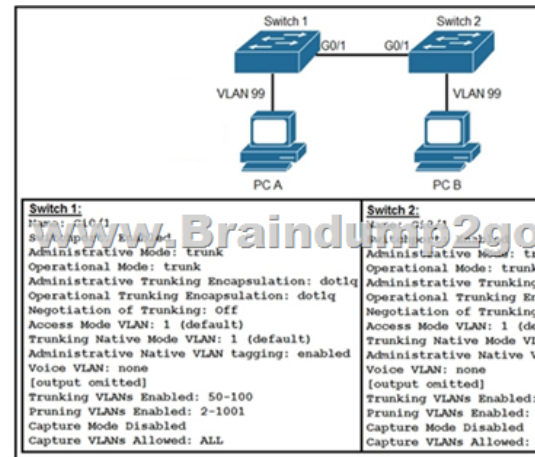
Switch 1
Switch 2
G0/1
G0/1
VLAN 99
VLAN 99
PC A
PC B

Switch 1:
Name: Gi0/1
Switchport: Enabled
Administrative Mode: trunk
Operational Mode: trunk
Administrative Trunking Encapsulation: dot1q
Operational Trunking Encapsulation: dot1q
Negotiation of Trunking: Off
Access Mode VLAN: 1 (default)
Trunking Native Mode VLAN: 1 (default)
Administrative Native VLAN tagging: enabled
Voice VLAN: none
[output omitted]
Trunking VLANs Enabled: 50-100
Pruning VLANs Enabled: 2-1001
Capture Mode Disabled
Capture VLANs Allowed: ALL

www.Braindump2go

Switch 2:
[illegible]
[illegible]
Administrative Mode: tr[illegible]
Operational Mode: trunk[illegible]
Administrative Trunking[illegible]
Operational Trunking En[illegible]
Negotiation of Trunking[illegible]
Access Mode VLAN: 1 (de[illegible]
Trunking Native Mode VL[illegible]
Administrative Native V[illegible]
Voice VLAN: none
[output omitted]
Trunking VLANs Enabled:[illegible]
Pruning VLANs Enabled: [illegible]
Capture Mode Disabled
Capture VLANs Allowed: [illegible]